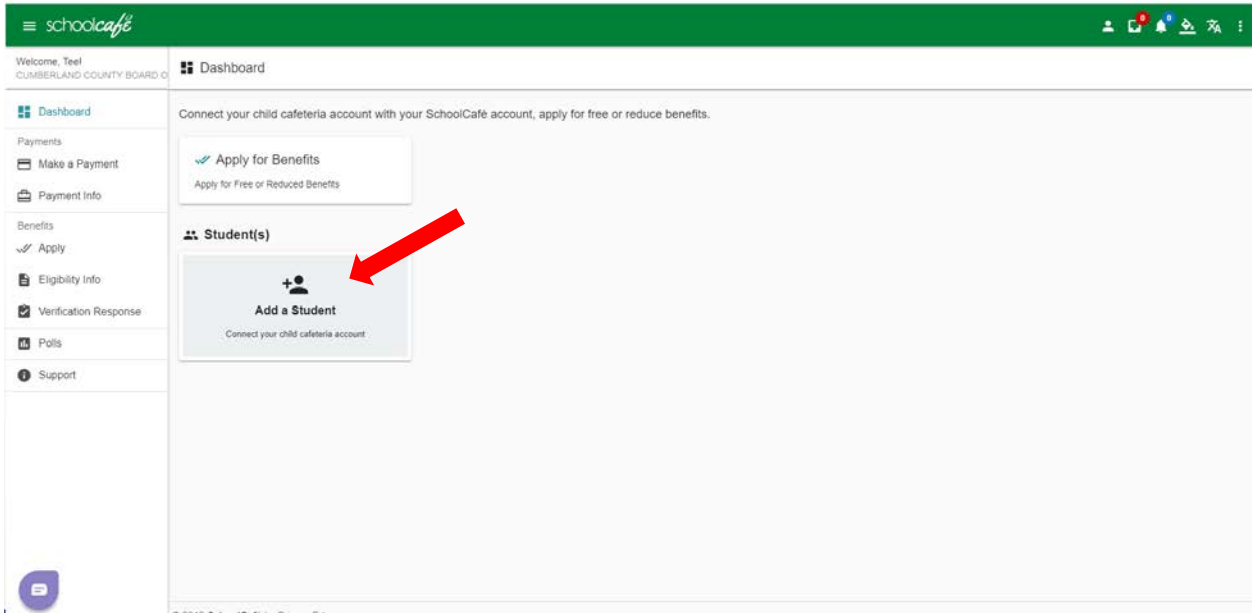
schoolcafé

0 0

Welcome, Teel
CUMBERLAND COUNTY BOARD O

Dashboard

Payments
Make a Payment
Payment Info

Benefits
Apply
Eligibility Info
Verification Response
Polls
Support

Dashboard

Connect your child cafeteria account with your SchoolCafé account, apply for free or reduce benefits.

Apply for Benefits
Apply for Free or Reduced Benefits

Student(s)

Add a Student
Connect your child cafeteria account

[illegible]